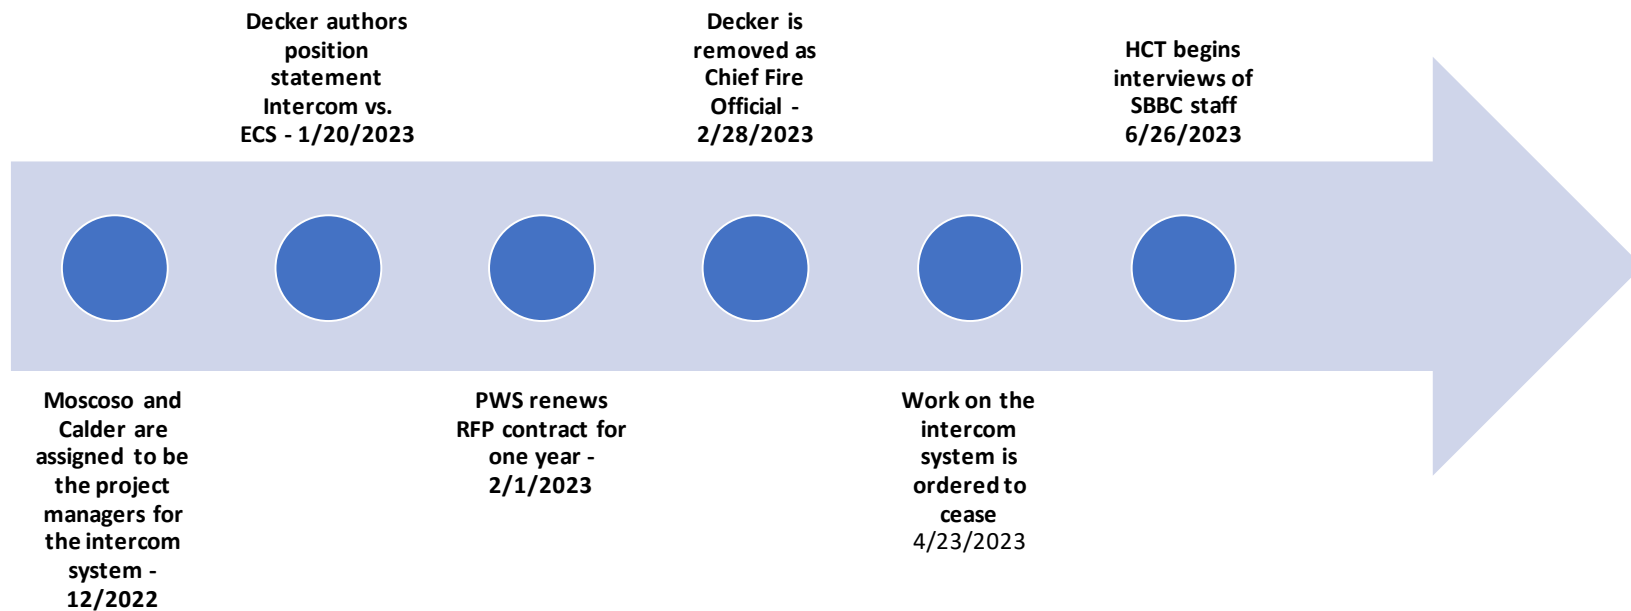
Moscoso and Calder are assigned to be the project managers for the intercom system - 12/2022

Decker authors position statement Intercom vs. ECS - 1/20/2023

PWS renews RFP contract for one year - 2/1/2023

Decker is removed as Chief Fire Official - 2/28/2023

Work on the intercom system is ordered to cease 4/23/2023

HCT begins interviews of SBBC staff 6/26/2023